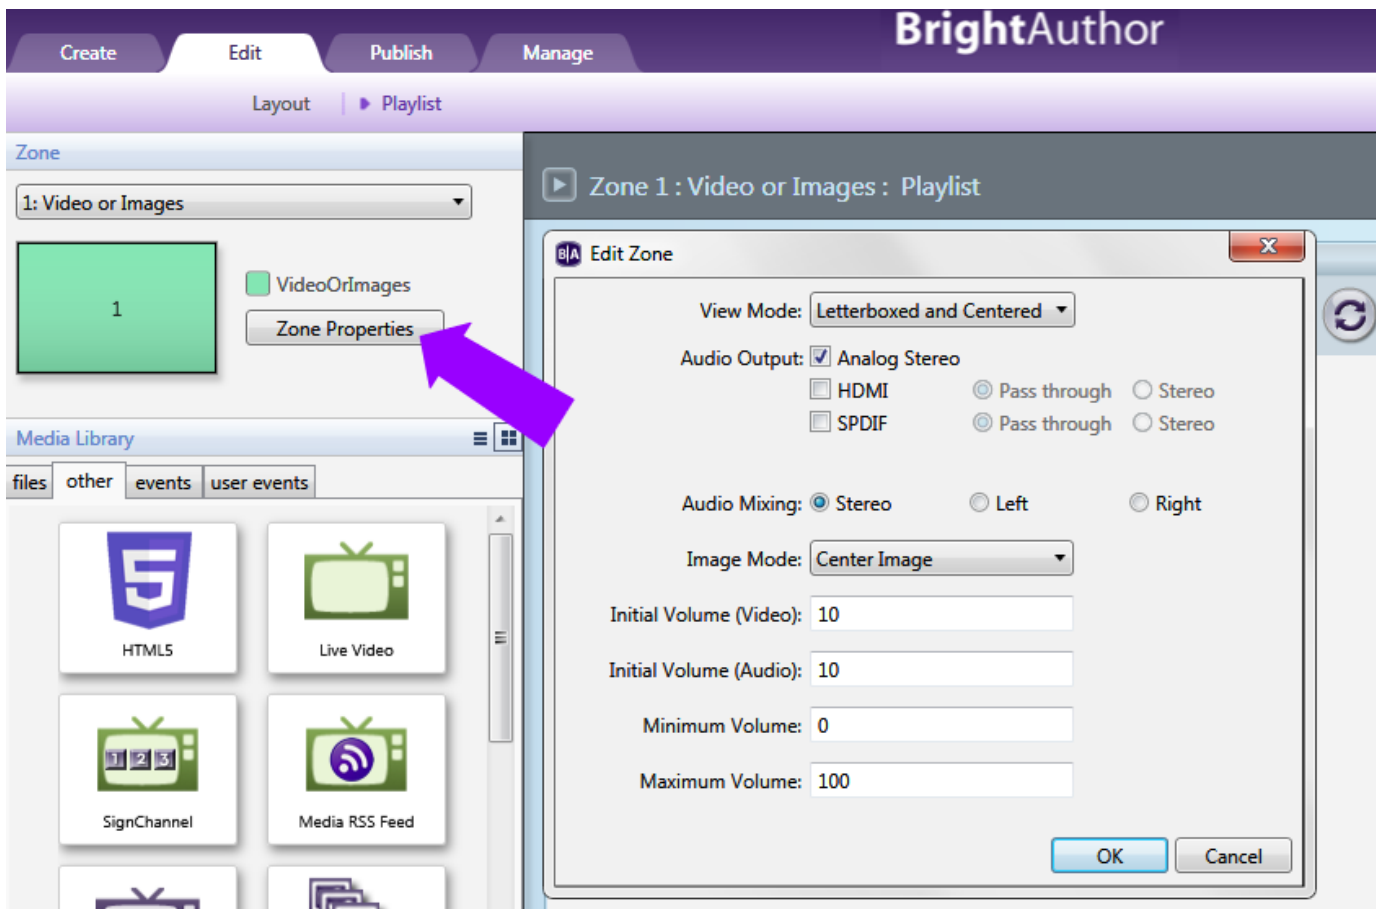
Create Edit Publish Manage

BrightAuthor

Layout | Playlist

Zone

1: Video or Images

1

VideoOrImages

Zone Properties

Media Library

files other events user events

HTML5

Live Video

1 2 3

SignChannel

Media RSS Feed

Zone 1 : Video or Images : Playlist

B|A Edit Zone

View Mode: Letterboxed and Centered

Audio Output: Analog Stereo

HDMI Pass through Stereo

SPDIF Pass through Stereo

Audio Mixing: Stereo Left Right

Image Mode: Center Image

Initial Volume (Video): 10

Initial Volume (Audio): 10

Minimum Volume: 0

Maximum Volume: 100

OK Cancel